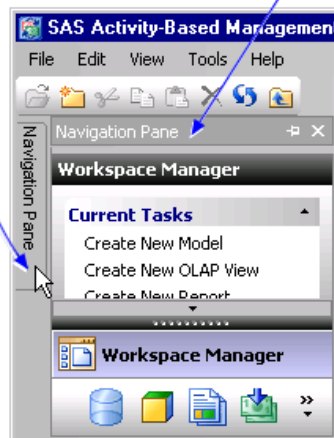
SAS Activity-Based Managemen

File Edit View Tools Help

Navigation Pane

Navigation Pane

Workspace Manager

Current Tasks

Create New Model

Create New OLAP View

Create New Report

Workspace Manager